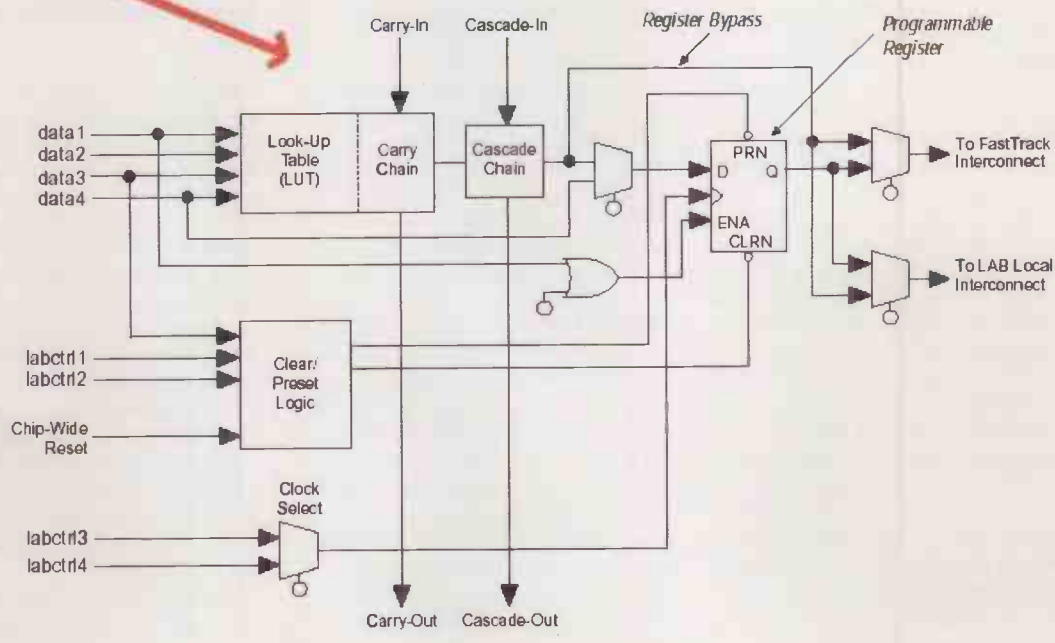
Carry-In
Cascade-In
Register Bypass
Programmable Register
data1
data2
data3
data4
Look-Up Table (LUT)
Carry Chain
Cascade Chain
PRN
D
Q
ENA
CLRN
To FastTrack Interconnect
To LAB Local Interconnect
labctrl1
labctrl2
Clear/ Preset Logic
Chip-Wide Reset
Clock Select
labctrl3
labctrl4
Carry-Out
Cascade-Out